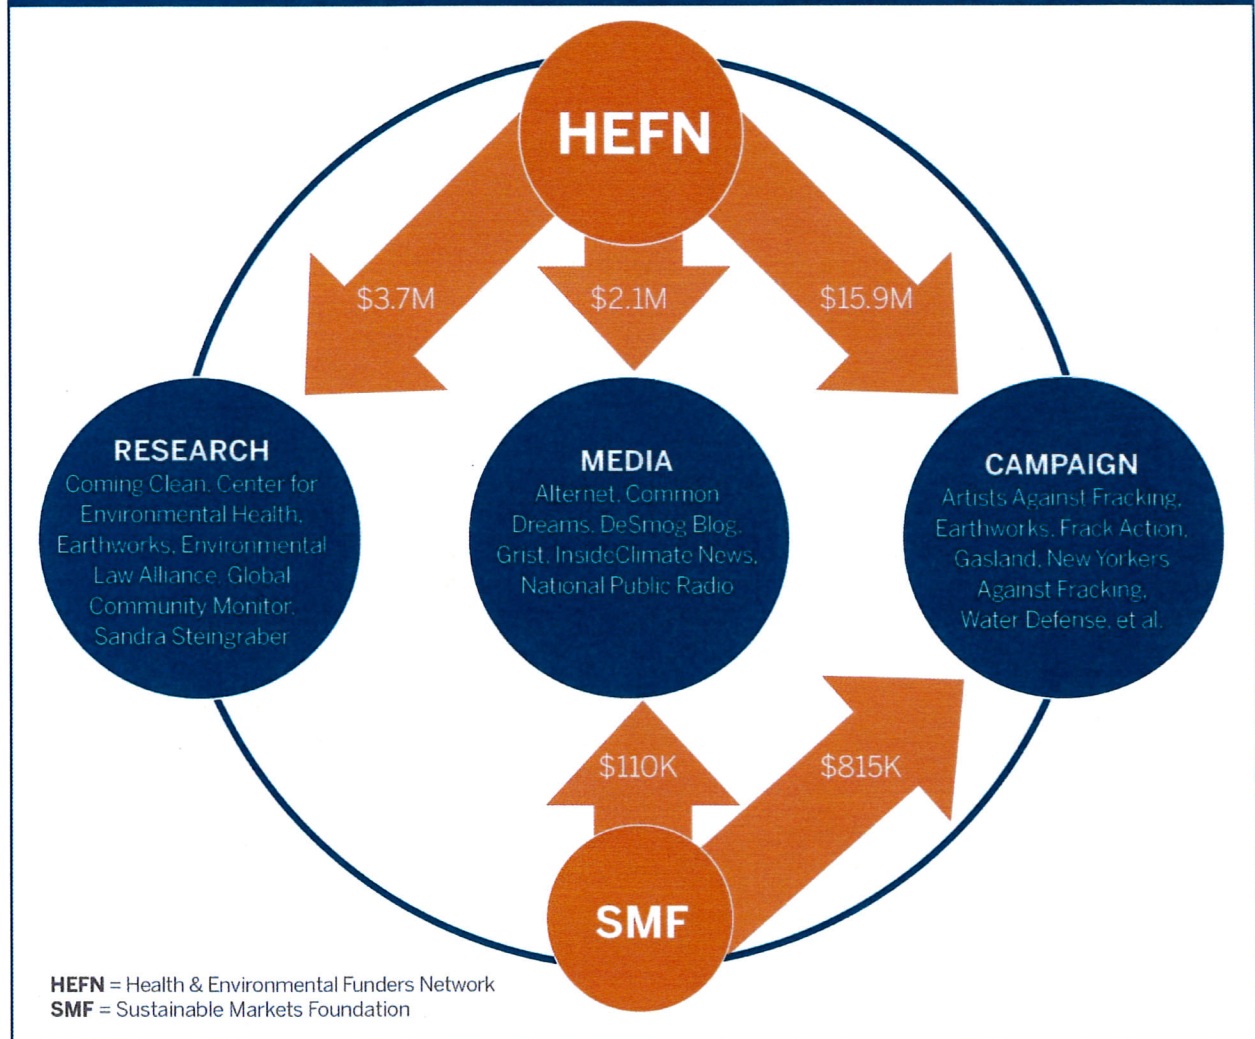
HEFN

\$3.7M

\$2.1M

\$15.9M

RESEARCH
Coming Clean, Center for Environmental Health, Earthworks, Environmental Law Alliance, Global Community Monitor, Sandra Steingraber

MEDIA
Alternet, Common Dreams, DeSmog Blog, Grist, InsideClimate News, National Public Radio

CAMPAIGN
Artists Against Fracking, Earthworks, Frack Action, Gasland, New Yorkers Against Fracking, Water Defense, et al.

\$110K

\$815K

SMF

HEFN = Health & Environmental Funders Network
SMF = Sustainable Markets Foundation